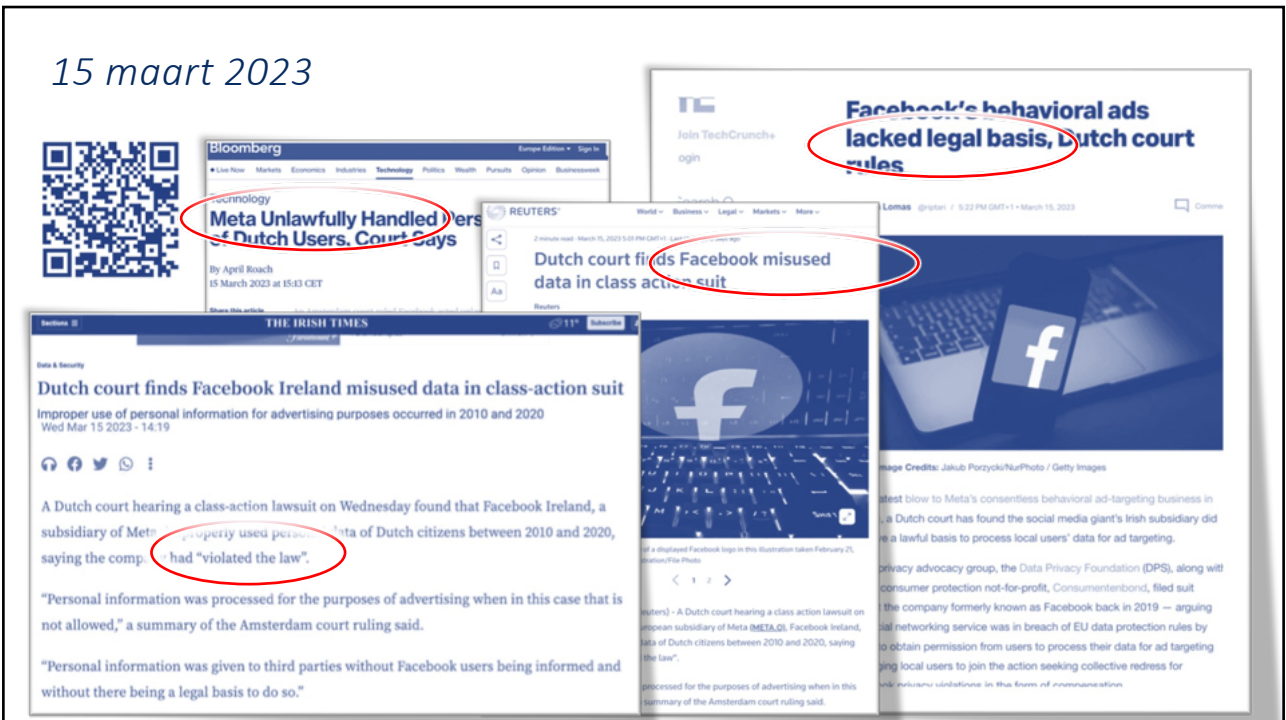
15 maart 2023

TC
Join TechCrunch+
ogin

Facebook's behavioral ads lacked legal basis, Dutch court rules

Lomas @riptari / 5:22 PM GMT+1 • March 15, 2023

Comme

Image Credits: Jakub Porzycki/NurPhoto / Getty Images

atest blow to Meta's consentless behavioral ad-targeting business in , a Dutch court has found the social media giant's Irish subsidiary did e a lawful basis to process local users' data for ad targeting.

privacy advocacy group, the Data Privacy Foundation (DPS), along with consumer protection not-for-profit, Consumentenbond, filed suit the company formerly known as Facebook back in 2019 — arguing ial networking service was in breach of EU data protection rules by obtain permission from users to process their data for ad targeting ging local users to join the action seeking collective redress for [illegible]

Bloomberg
Europe Edition Sign In
Live Now Markets Economics Industries Technology Politics Wealth Pursuits Opinion Businessweek
Technology
Meta Unlawfully Handled Pers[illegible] of Dutch Users, Court Says
By April Roach
15 March 2023 at 15:13 CET
Share this article

REUTERS
World Business Legal Markets More
2 minute read · March 15, 2023 5:03 PM GMT+1 · Last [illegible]
Dutch court finds Facebook misused data in class action suit
Reuters

of a displayed Facebook logo in this illustration taken February 21, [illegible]ration/File Photo
1 2

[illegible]uters) - A Dutch court hearing a class action lawsuit on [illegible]ropean subsidiary of Meta (META.O), Facebook Ireland, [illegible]ata of Dutch citizens between 2010 and 2020, saying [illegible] the law".

processed for the purposes of advertising when in this summary of the Amsterdam court ruling said.

Sections
THE IRISH TIMES
11°
Subscribe

Data & Security
Dutch court finds Facebook Ireland misused data in class-action suit
Improper use of personal information for advertising purposes occurred in 2010 and 2020
Wed Mar 15 2023 - 14:19

A Dutch court hearing a class-action lawsuit on Wednesday found that Facebook Ireland, a subsidiary of Meta, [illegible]properly used perso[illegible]ata of Dutch citizens between 2010 and 2020, saying the comp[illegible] had "violated the law".

"Personal information was processed for the purposes of advertising when in this case that is not allowed," a summary of the Amsterdam court ruling said.

"Personal information was given to third parties without Facebook users being informed and without there being a legal basis to do so."